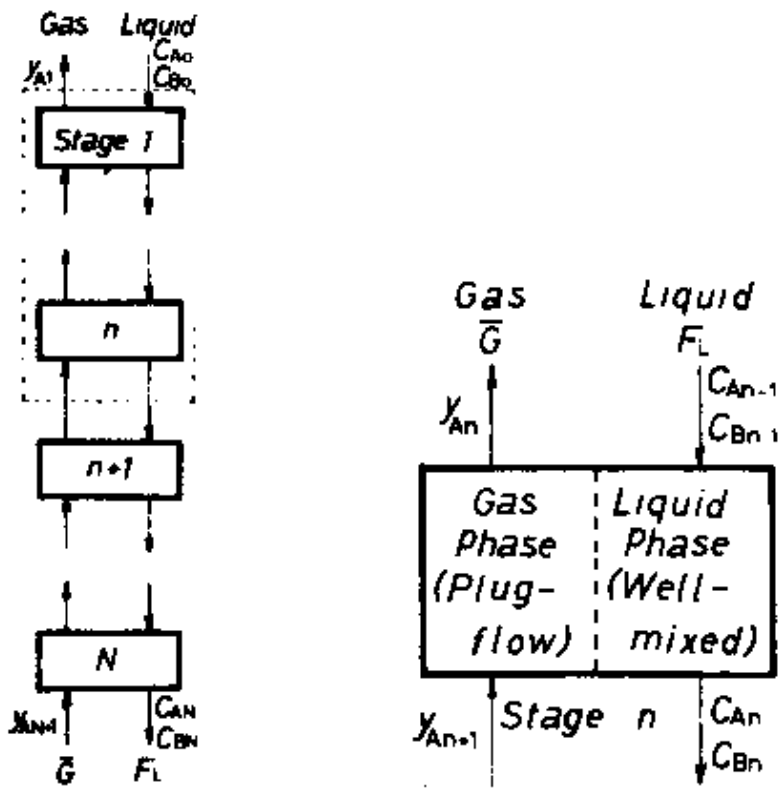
Gas Liquid
$y_{A1}$
$C_{A0}$
$C_{B0}$
Stage 1
n
n+1
N
$y_{AN+1}$
$\bar{G}$
$F_L$
$C_{AN}$
$C_{BN}$

Gas
$\bar{G}$
Liquid
$F_L$
$y_{An}$
$C_{An-1}$
$C_{Bn-1}$
Gas Phase (Plug-flow)
Liquid Phase (Well-mixed)
$y_{An+1}$
Stage n
$C_{An}$
$C_{Bn}$